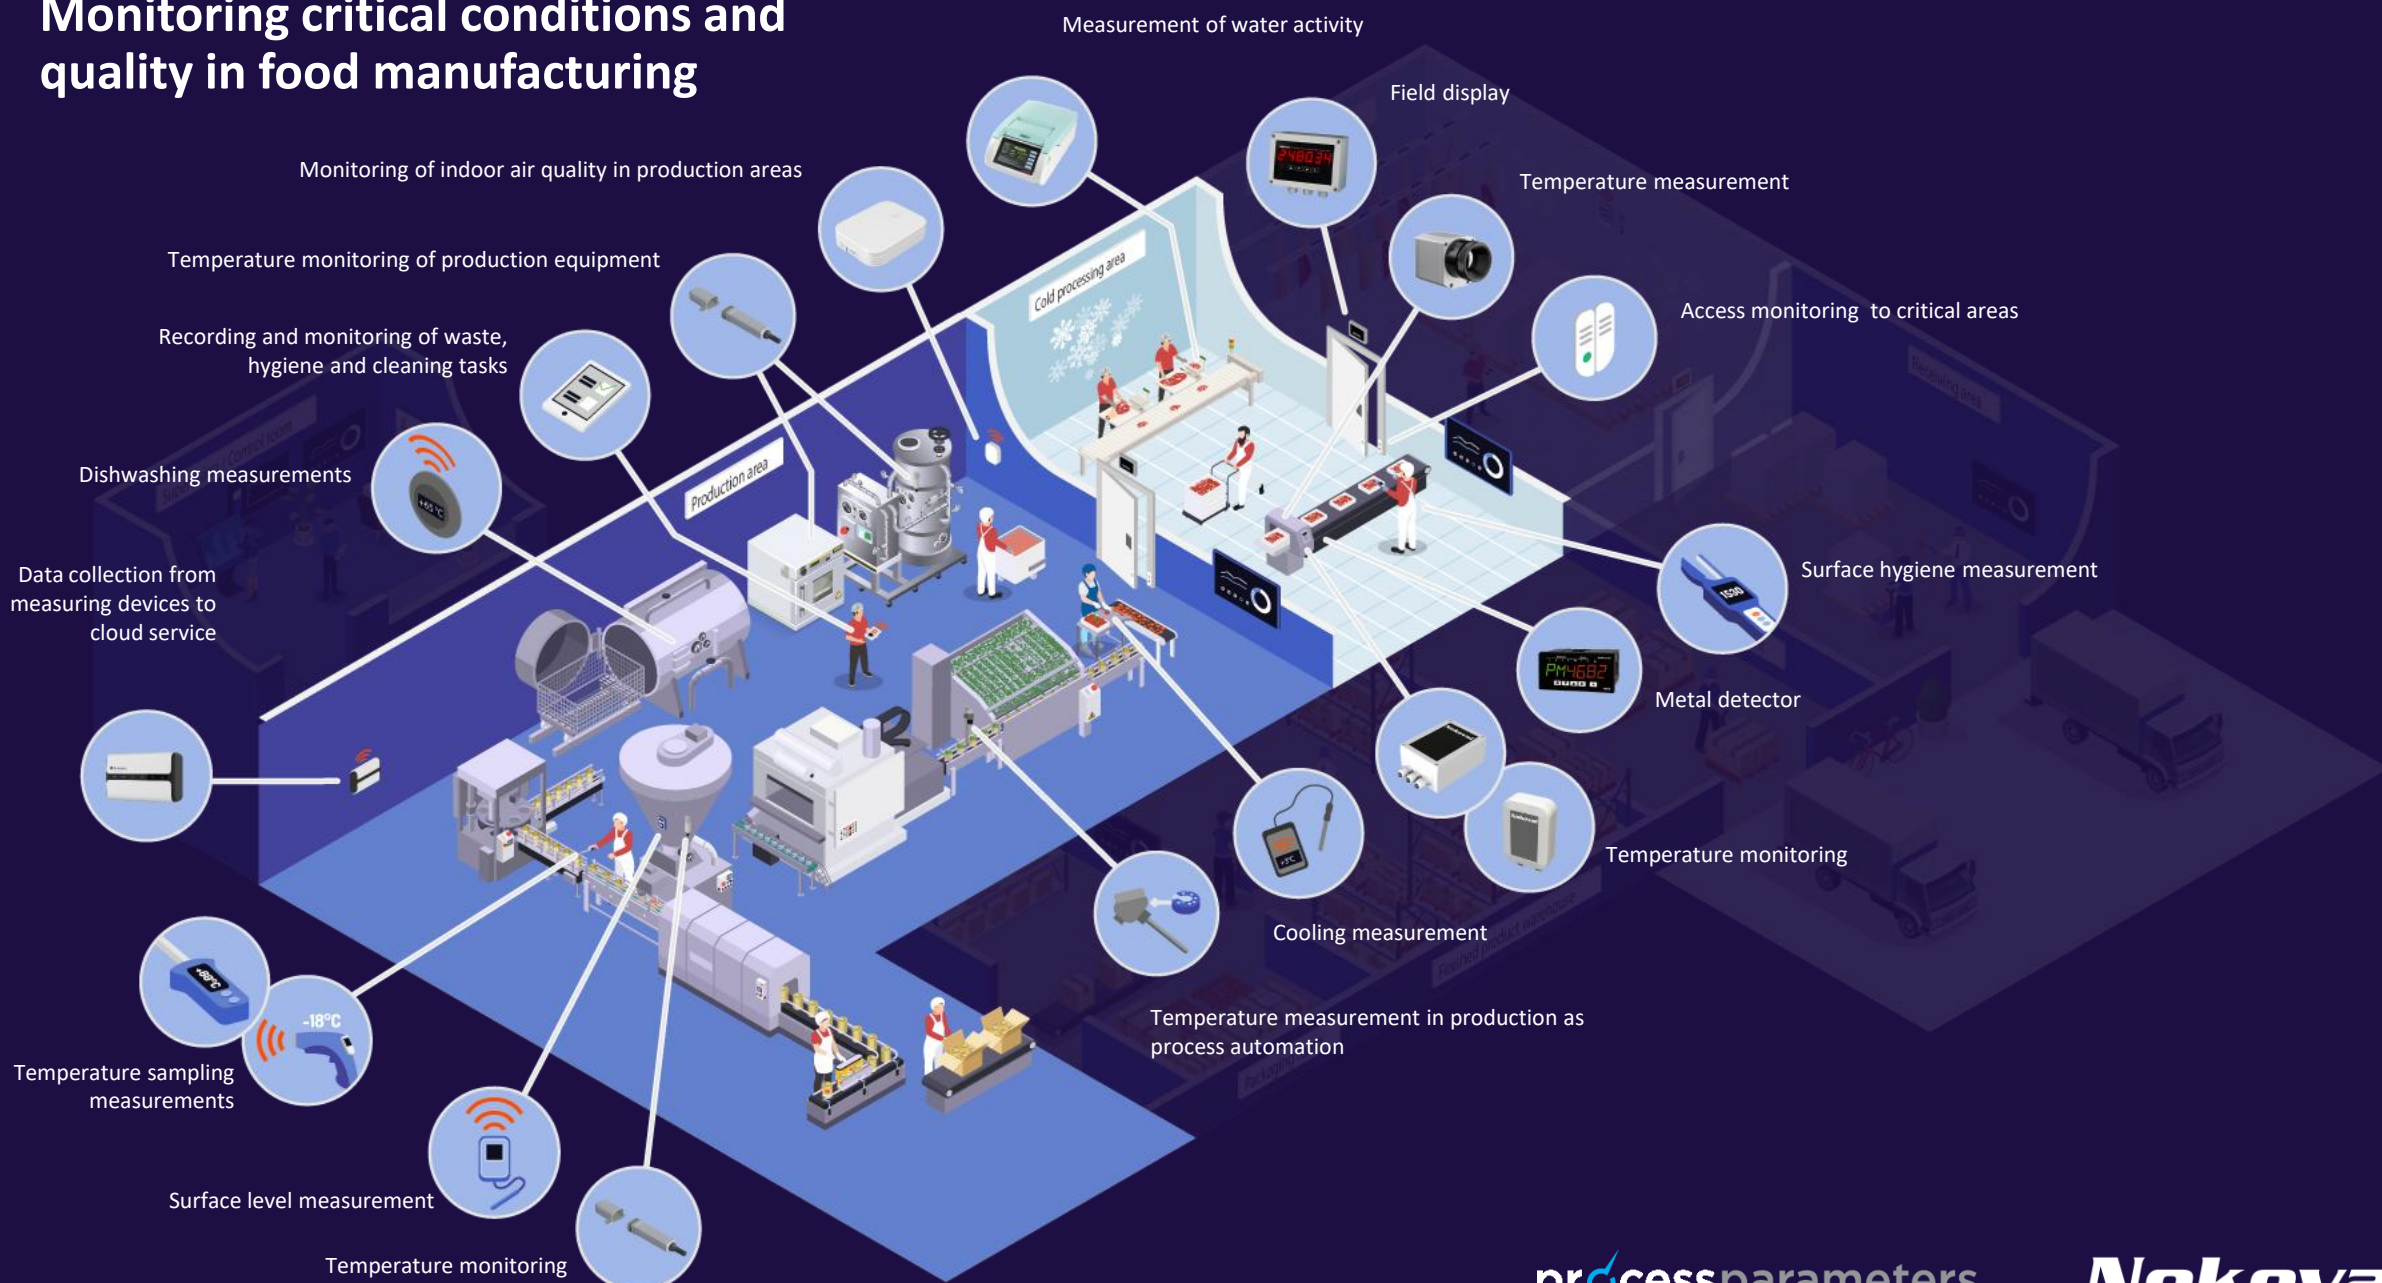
Monitoring critical conditions and quality in food manufacturing

Measurement of water activity

Field display

Monitoring of indoor air quality in production areas

Temperature measurement

Temperature monitoring of production equipment

Access monitoring to critical areas

Recording and monitoring of waste, hygiene and cleaning tasks

Cold processing area

Production area

Dishwashing measurements

Data collection from measuring devices to cloud service

Surface hygiene measurement

Metal detector

Temperature monitoring

Cooling measurement

Temperature measurement in production as process automation

Temperature sampling measurements

-18°C

Surface level measurement

Temperature monitoring

processparameters

Nokeval